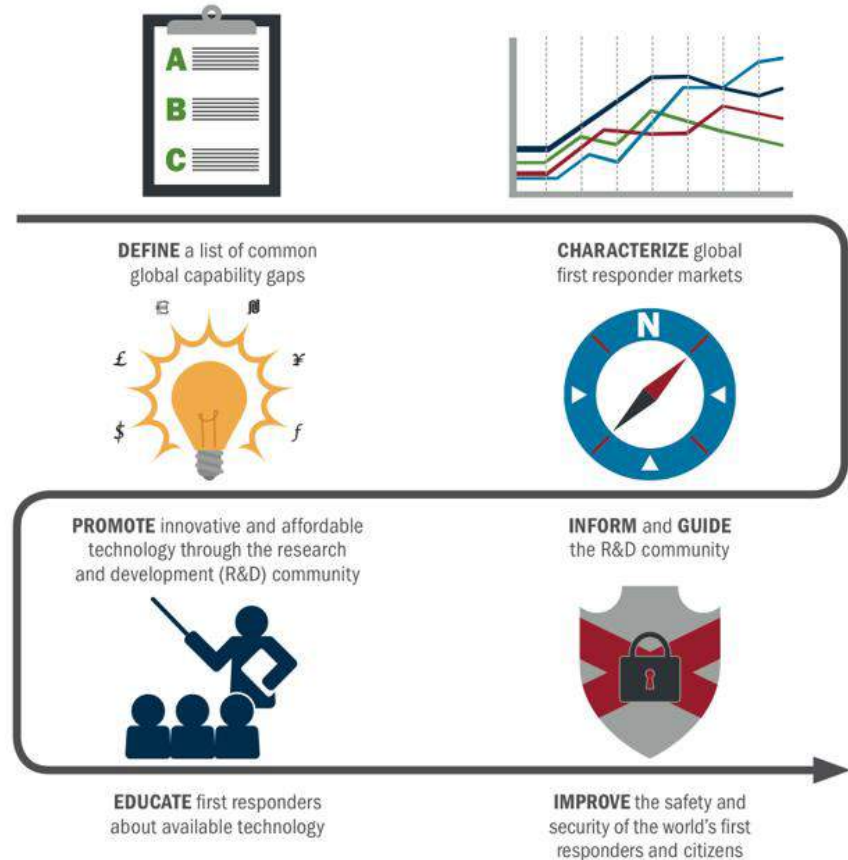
A
B
C

DEFINE a list of common global capability gaps

CHARACTERIZE global first responder markets

€ ₪ £ ¥ $ ƒ

N

PROMOTE innovative and affordable technology through the research and development (R&D) community

INFORM and GUIDE the R&D community

EDUCATE first responders about available technology

IMPROVE the safety and security of the world's first responders and citizens